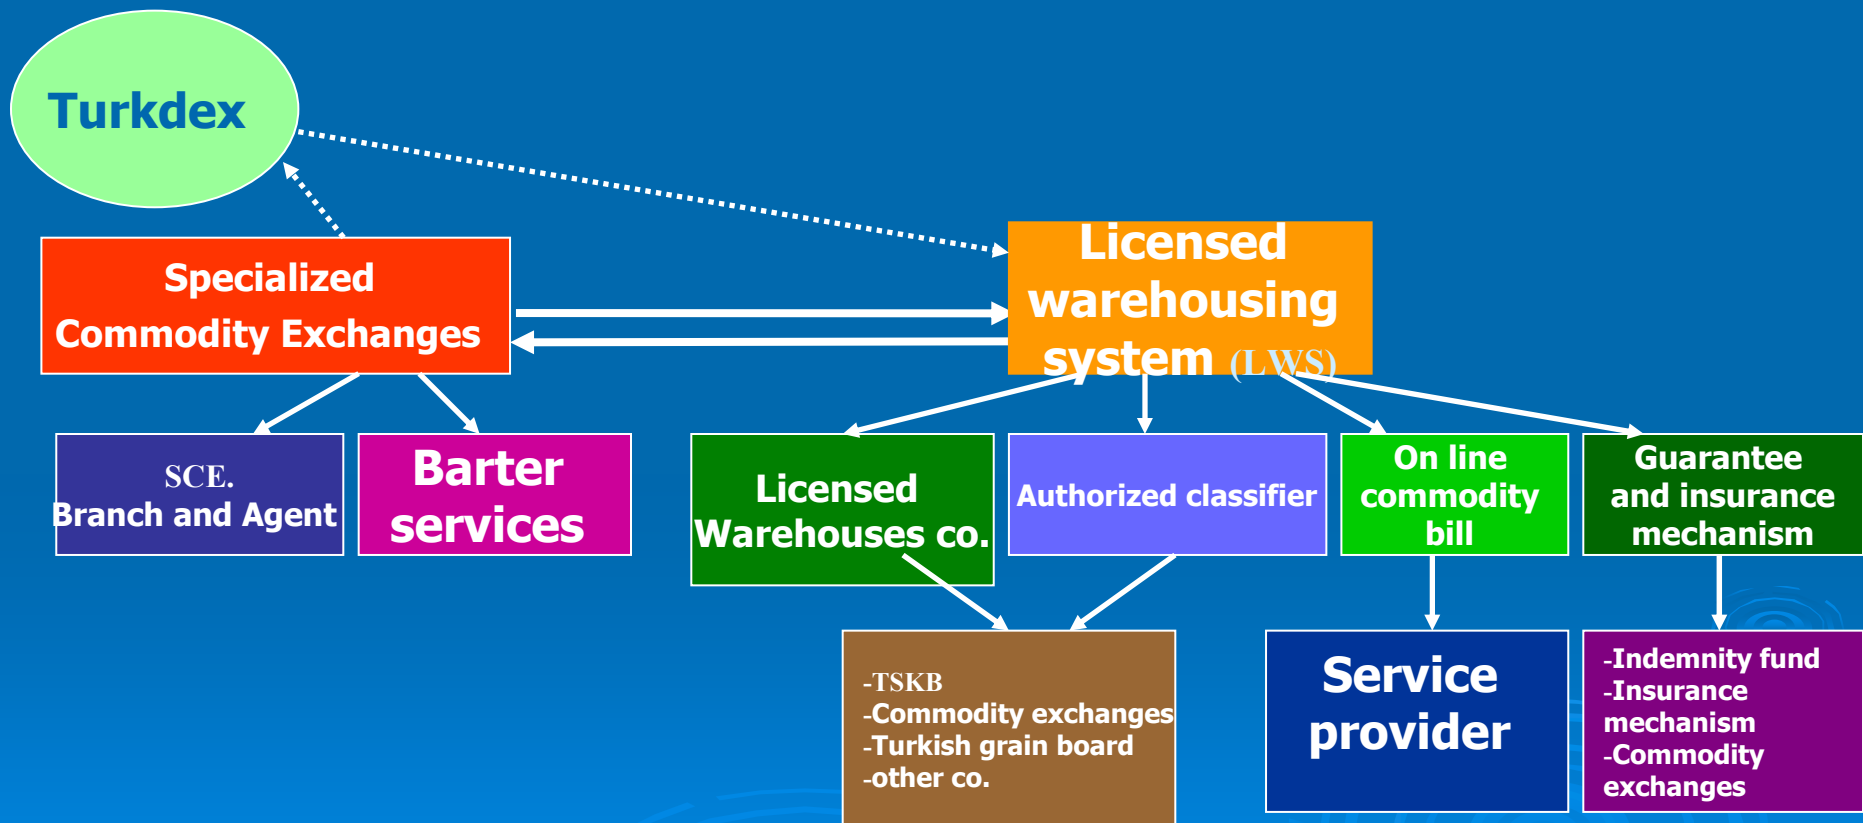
Turkdex

Specialized Commodity Exchanges

Licensed warehousing system (LWS)

SCE. Branch and Agent

Barter services

Licensed Warehouses co.

Authorized classifier

On line commodity bill

Guarantee and insurance mechanism

-TSKB
-Commodity exchanges
-Turkish grain board
-other co.

Service provider

-Indemnity fund
-Insurance mechanism
-Commodity exchanges